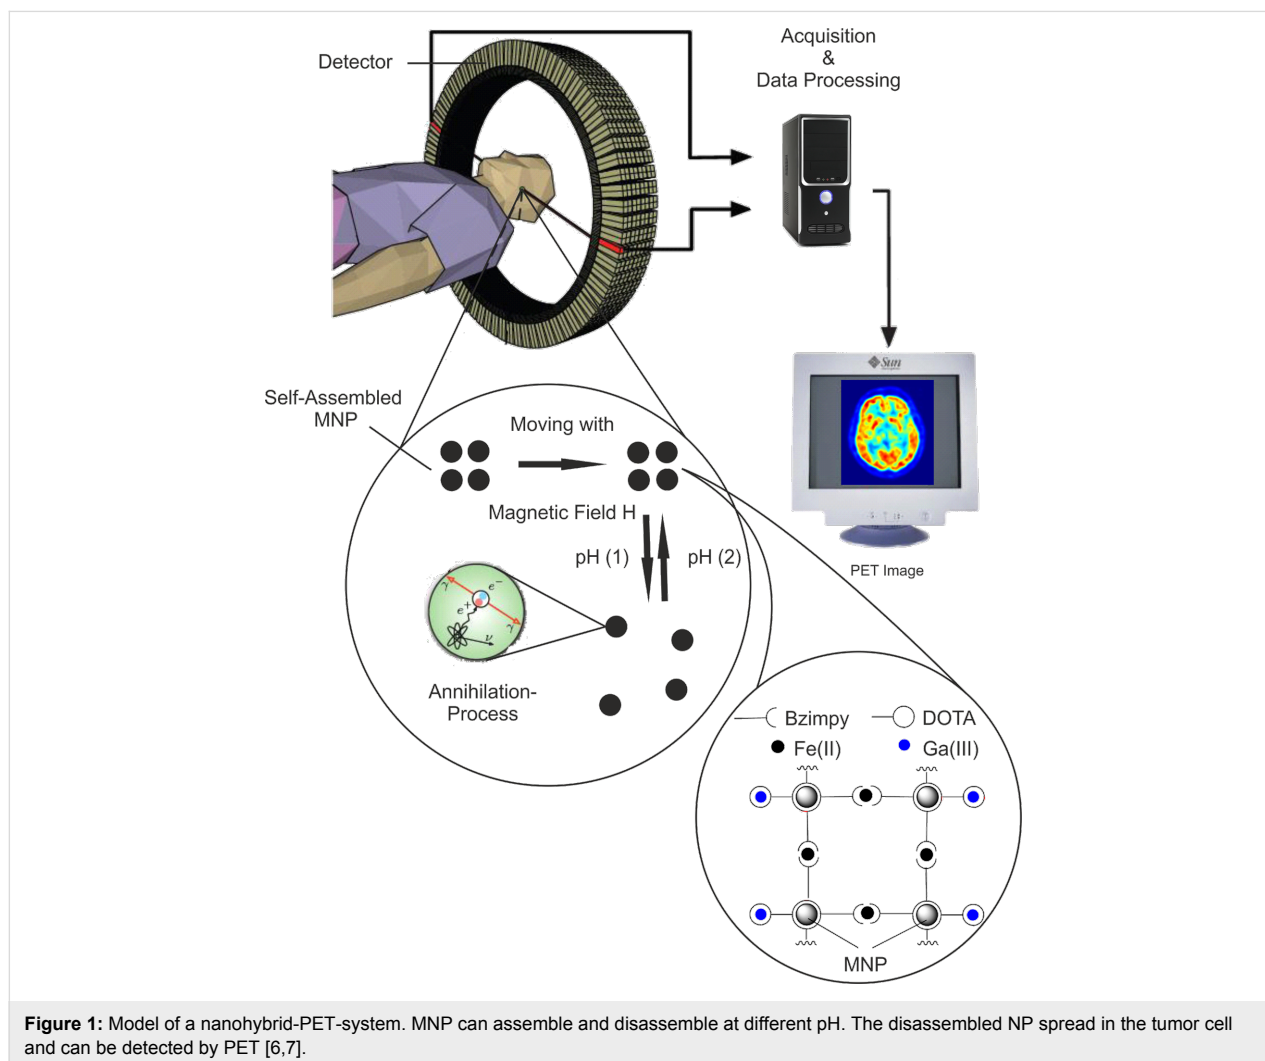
Detector

Acquisition
&
Data Processing

Sun

PET Image

Self-Assembled
MNP

Moving with

Magnetic Field H

pH (1)

pH (2)

$\gamma$ $e^-$ $e^+$ $\nu$ $\gamma$

Annihilation-
Process

Bzimpy

DOTA

Fe(II)

Ga(III)

MNP

**Figure 1:** Model of a nanohybrid-PET-system. MNP can assemble and disassemble at different pH. The disassembled NP spread in the tumor cell and can be detected by PET [6,7].